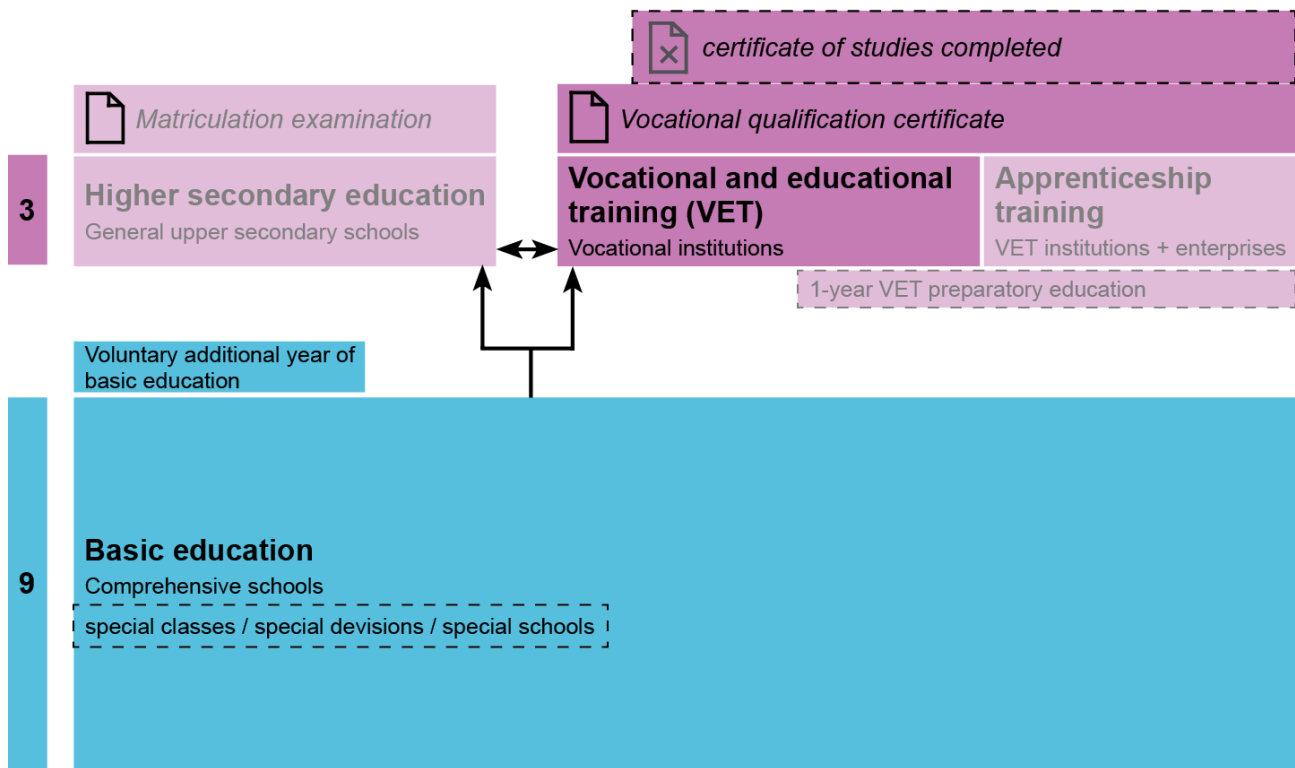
certificate of studies completed

Matriculation examination

Vocational qualification certificate

3

Higher secondary education
General upper secondary schools

Vocational and educational training (VET)
Vocational institutions

Apprenticeship training
VET institutions + enterprises

1-year VET preparatory education

Voluntary additional year of basic education

9

Basic education
Comprehensive schools

special classes / special devisions / special schools